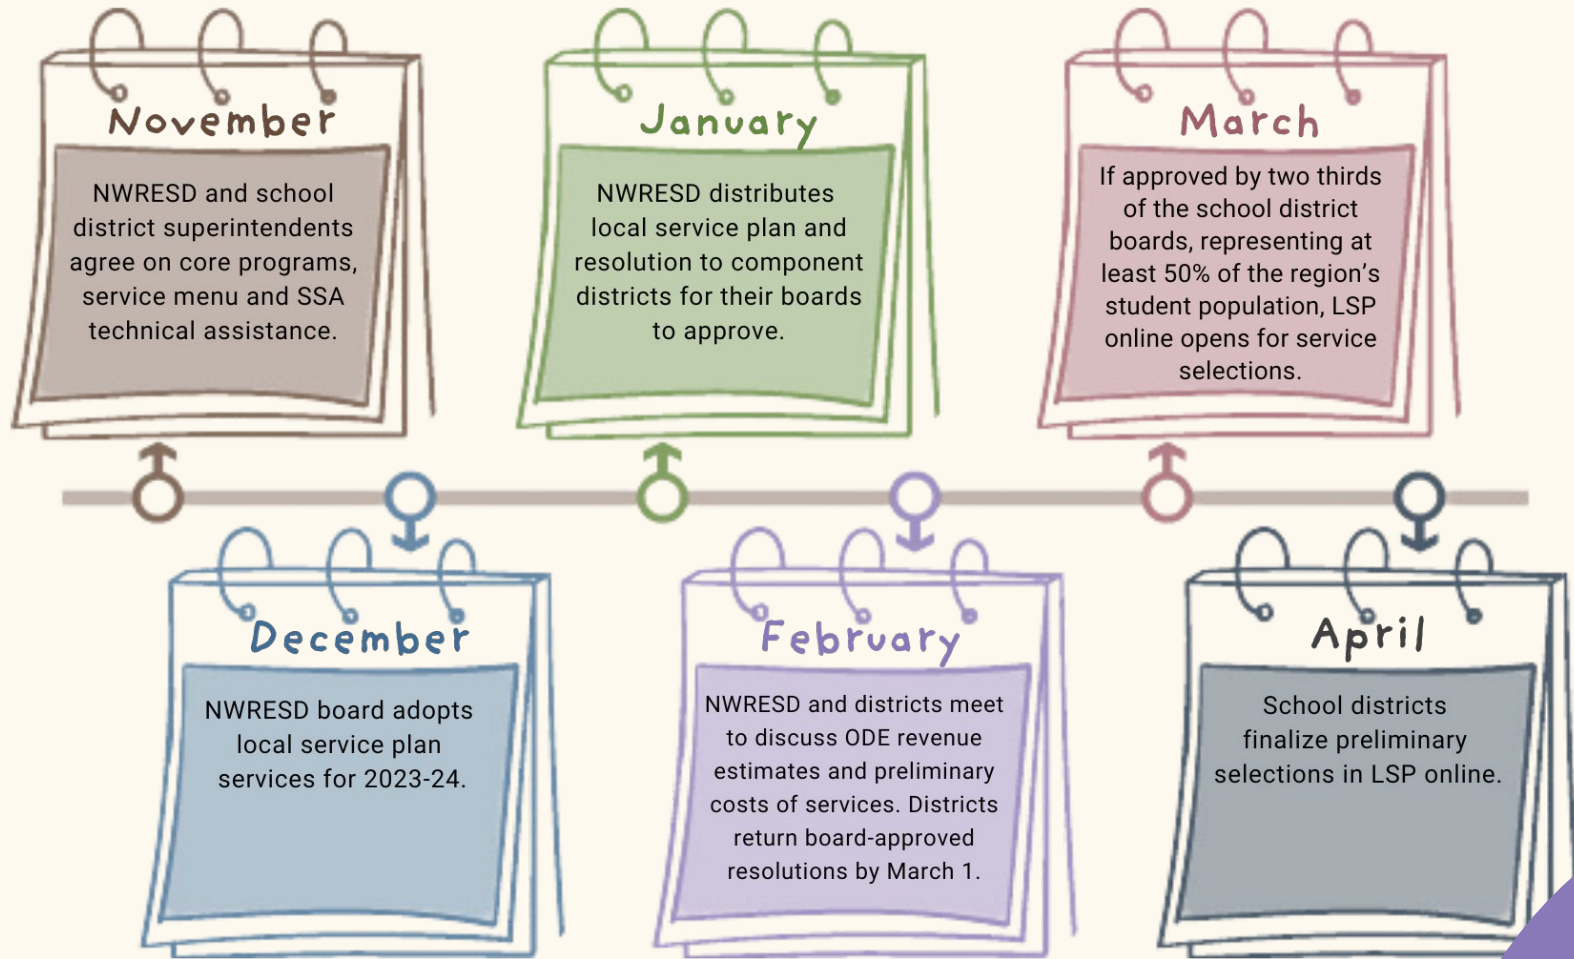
November

NWRESD and school district superintendents agree on core programs, service menu and SSA technical assistance.

December

NWRESD board adopts local service plan services for 2023-24.

January

NWRESD distributes local service plan and resolution to component districts for their boards to approve.

February

NWRESD and districts meet to discuss ODE revenue estimates and preliminary costs of services. Districts return board-approved resolutions by March 1.

March

If approved by two thirds of the school district boards, representing at least 50% of the region's student population, LSP online opens for service selections.

April

School districts finalize preliminary selections in LSP online.